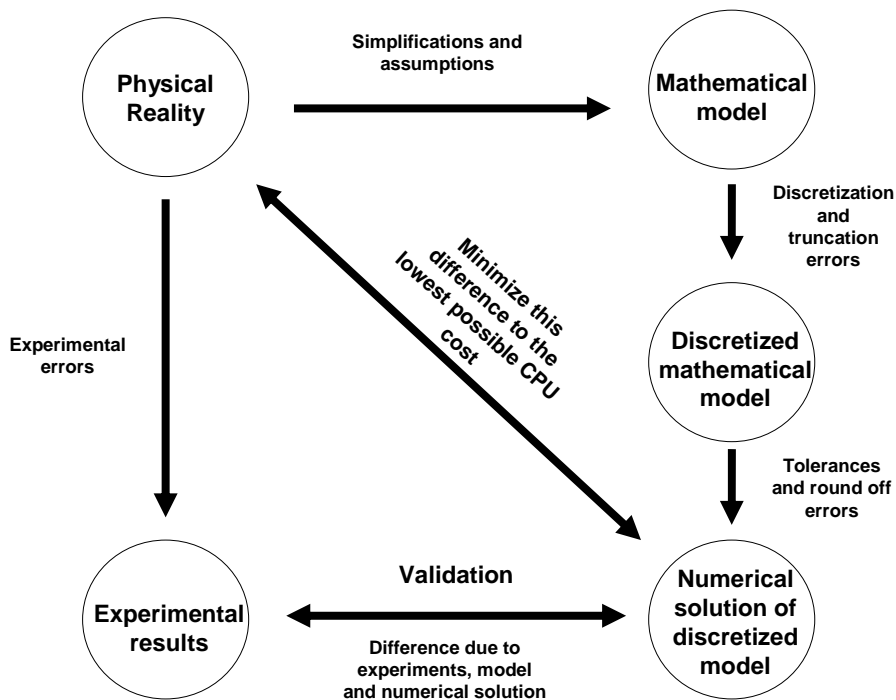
Physical Reality

Simplifications and assumptions

Mathematical model

Discretization and truncation errors

Minimize this difference to the lowest possible CPU cost

Experimental errors

Discretized mathematical model

Tolerances and round off errors

Experimental results

Validation

Difference due to experiments, model and numerical solution

Numerical solution of discretized model